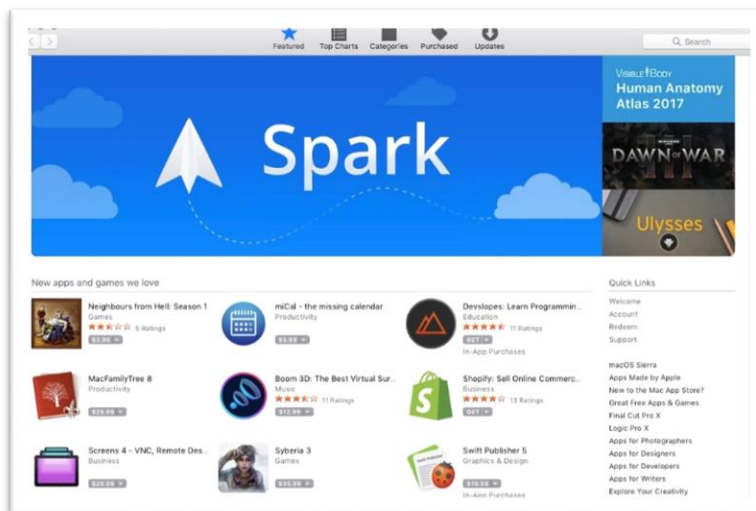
Featured Top Charts Categories Purchased Updates

Search

Spark

VISIBLE BODY Human Anatomy Atlas 2017

DAWN OF WAR III

Ulysses

New apps and games we love

Neighbours from Hell: Season 1
Games
5 Ratings
$3.99

miCal - the missing calendar
Productivity
$3.99

Devslopes: Learn Programmin...
Education
11 Ratings
GET
In-App Purchases

MacFamilyTree 8
Productivity
$29.99

Boom 3D: The Best Virtual Sur...
Music
11 Ratings
$12.99

Shopify: Sell Online Commerc...
Business
13 Ratings
GET

Screens 4 - VNC, Remote Des...
Business
$29.99

Syberia 3
Games
$39.99

Swift Publisher 5
Graphics & Design
$19.99
In-App Purchases

Quick Links
Welcome
Account
Redeem
Support

macOS Sierra
Apps Made by Apple
New to the Mac App Store?
Great Free Apps & Games
Final Cut Pro X
Logic Pro X
Apps for Photographers
Apps for Designers
Apps for Developers
Apps for Writers
Explore Your Creativity